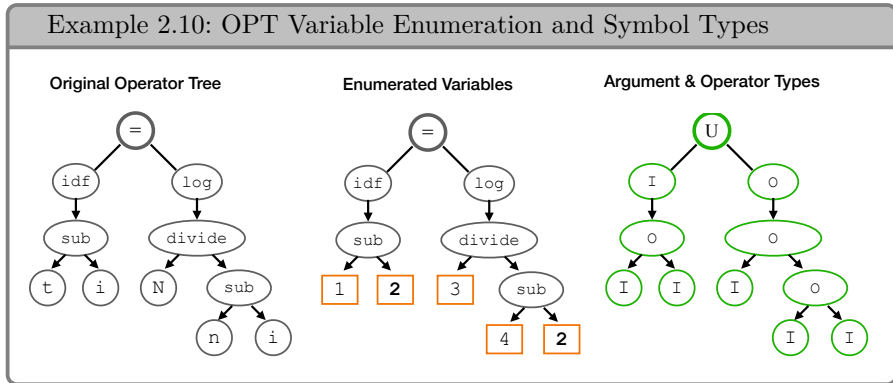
Example 2.10: OPT Variable Enumeration and Symbol Types

Original Operator Tree

=

idf

log

sub

divide

t

i

N

sub

n

i

Enumerated Variables

=

idf

log

sub

divide

1

2

3

sub

4

2

Argument & Operator Types

U

I

O

O

O

I

I

I

O

I

I